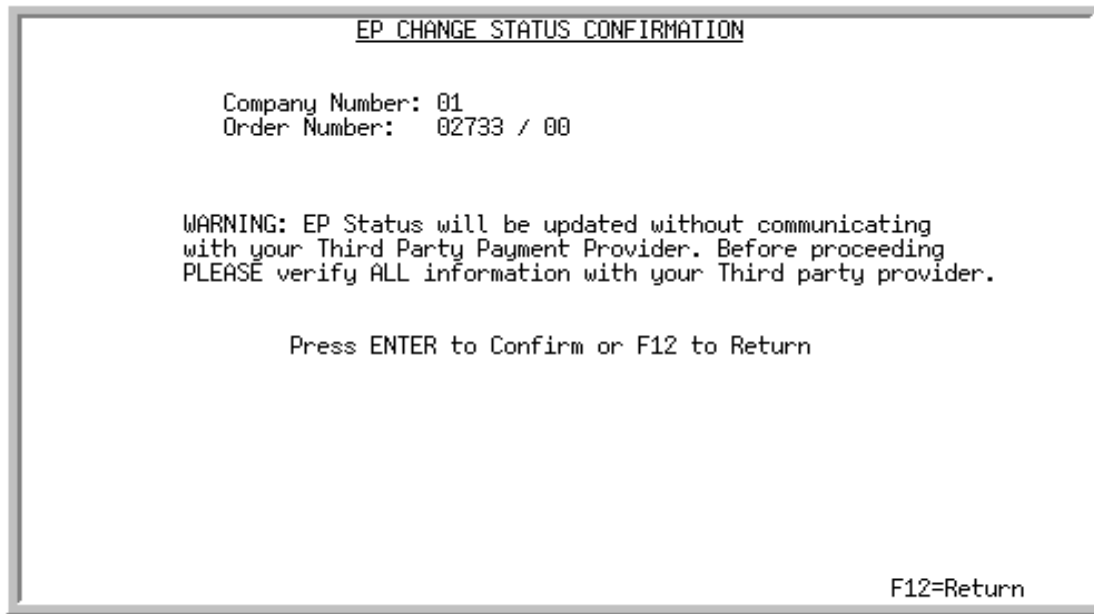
EP CHANGE STATUS CONFIRMATION

Company Number: 01
Order Number: 02733 / 00

WARNING: EP Status will be updated without communicating with your Third Party Payment Provider. Before proceeding PLEASE verify ALL information with your Third party provider.

Press ENTER to Confirm or F12 to Return

F12=Return